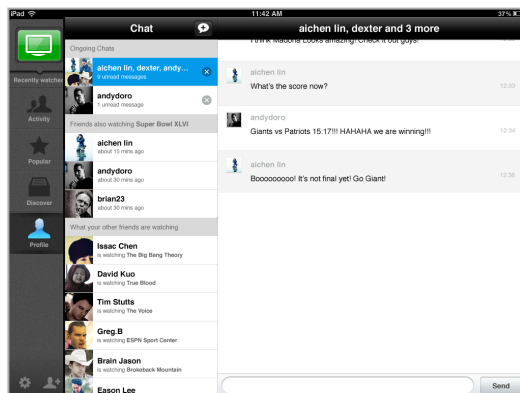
iPad
11:42 AM
37 %

Recently watched
Activity
Popular
Discover
Profile

Chat

Ongoing Chats
aichen lin, dexter, andy...
3 unread messages
andydoro
1 unread message
Friends also watching Super Bowl XLVI
aichen lin
about 15 mins ago
andydoro
about 30 mins ago
brian23
about 30 mins ago
What your other friends are watching
Issac Chen
is watching The Big Bang Theory
David Kuo
is watching True Blood
Tim Stutts
is watching The Voice
Greg.B
is watching ESPN Sport Center
Brain Jason
is watching Brokeback Mountain
Eason Lee

aichen lin, dexter and 3 more

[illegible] Madona Looks amazing! Check it out guys.

aichen lin
What's the score now?
12:33

andydoro
Giants vs Patriots 15:17!!! HAHAHA we are winning!!!
12:34

aichen lin
Booooooooo! It's not final yet! Go Giant!
12:36

Send